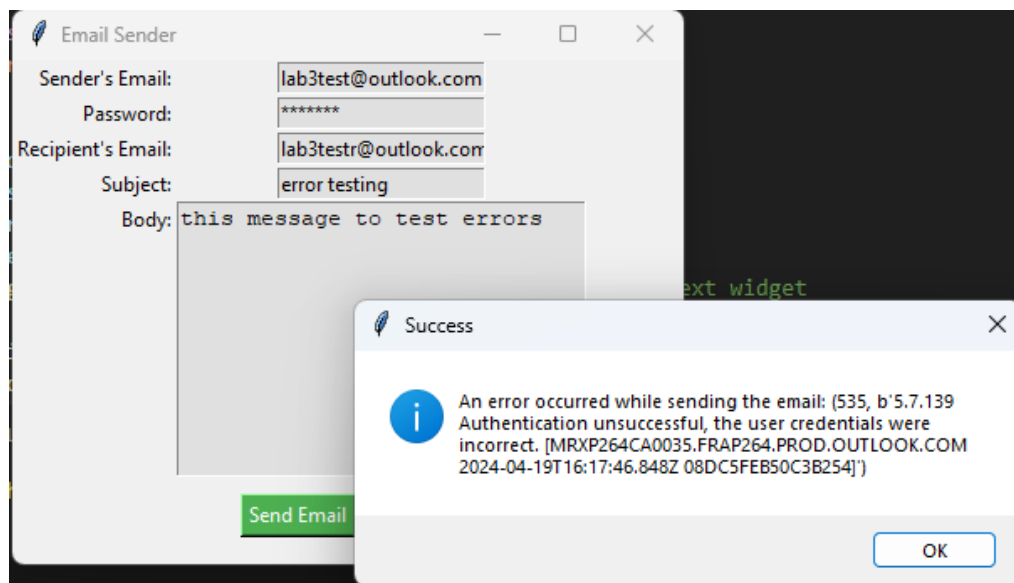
Email Sender

Sender's Email: lab3test@outlook.com

Password: *******

Recipient's Email: lab3testr@outlook.com

Subject: error testing

Body: this message to test errors

Send Email

ext widget

Success

An error occurred while sending the email: (535, b'5.7.139 Authentication unsuccessful, the user credentials were incorrect. [MRXP264CA0035.FRAP264.PROD.OUTLOOK.COM 2024-04-19T16:17:46.848Z 08DC5FEB50C3B254]')

OK